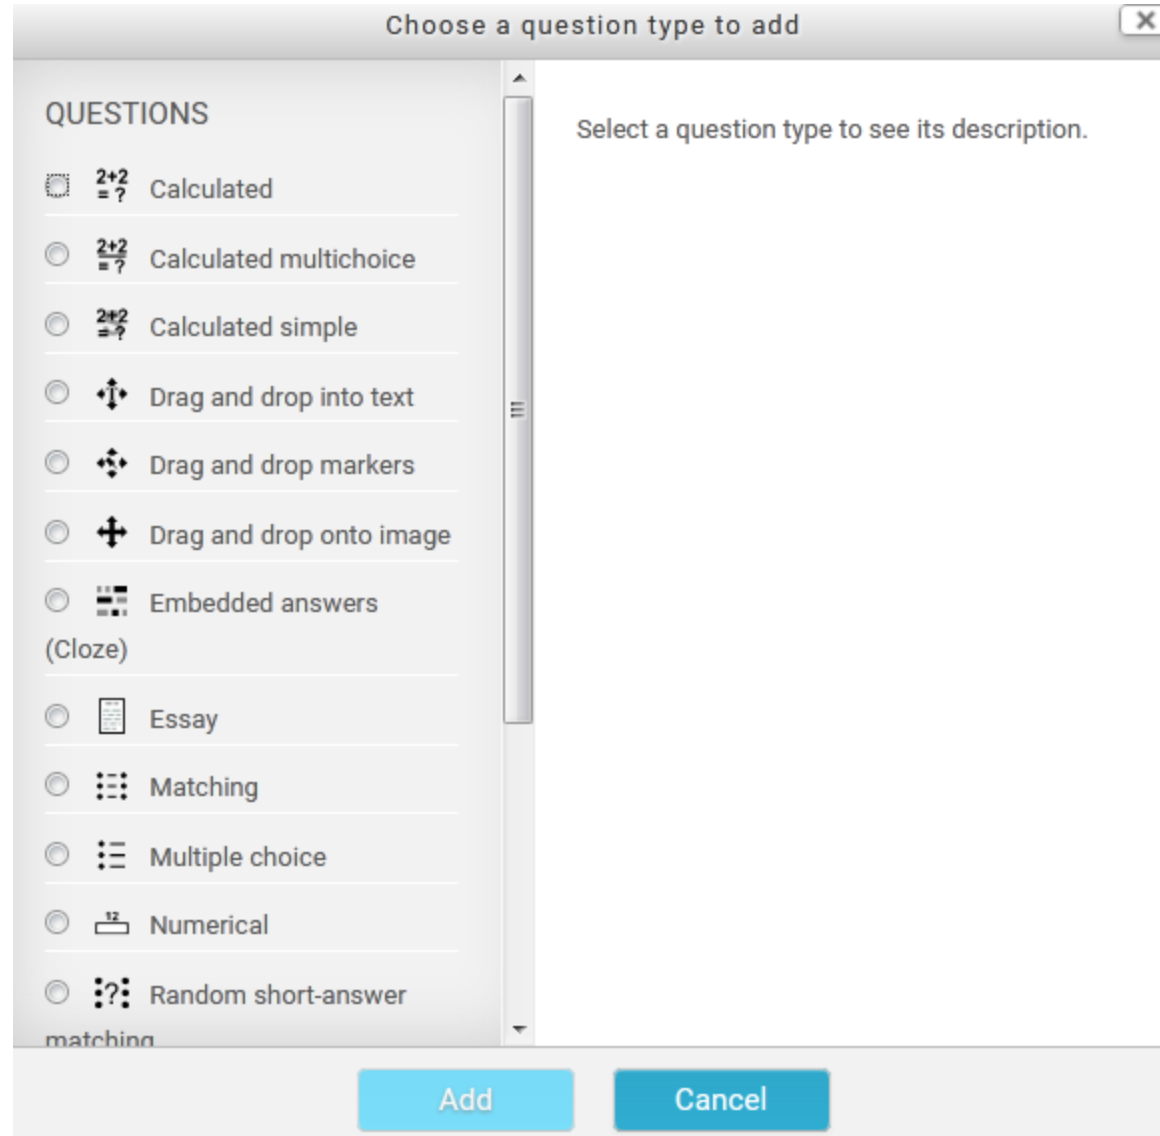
Choose a question type to add

QUESTIONS

Calculated

Calculated multichoice

Calculated simple

Drag and drop into text

Drag and drop markers

Drag and drop onto image

Embedded answers (Cloze)

Essay

Matching

Multiple choice

Numerical

Random short-answer matching

Select a question type to see its description.

Add

Cancel